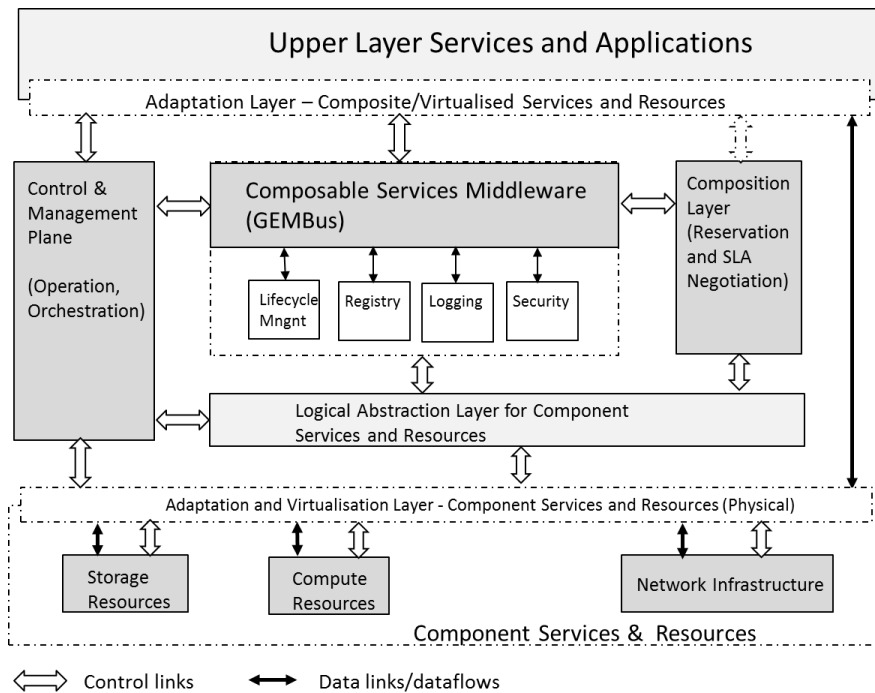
Upper Layer Services and Applications

Adaptation Layer – Composite/Virtualised Services and Resources

Control & Management Plane

(Operation, Orchestration)

Composable Services Middleware (GEMBus)

Lifecycle Mngnt

Registry

Logging

Security

Composition Layer (Reservation and SLA Negotiation)

Logical Abstraction Layer for Component Services and Resources

Adaptation and Virtualisation Layer - Component Services and Resources (Physical)

Storage Resources

Compute Resources

Network Infrastructure

Component Services & Resources

Control links

Data links/dataflows